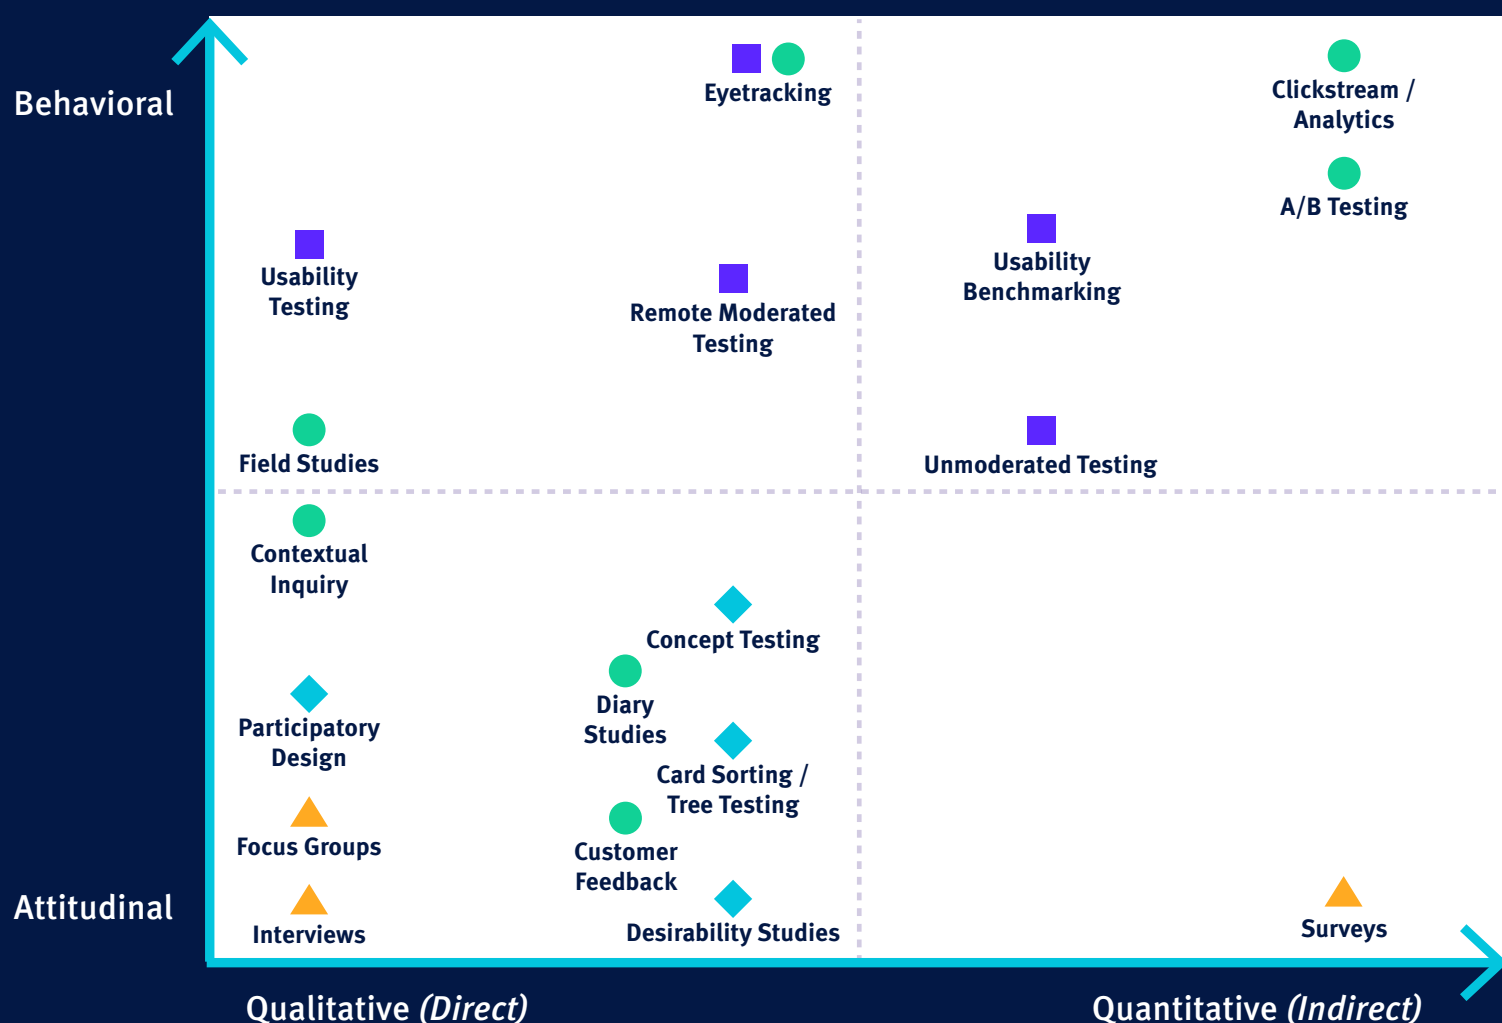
Behavioral

Attitudinal

Eyetracking

Clickstream / Analytics

A/B Testing

Usability Testing

Remote Moderated Testing

Usability Benchmarking

Field Studies

Unmoderated Testing

Contextual Inquiry

Concept Testing

Participatory Design

Diary Studies

Card Sorting / Tree Testing

Focus Groups

Customer Feedback

Interviews

Desirability Studies

Surveys

Qualitative *(Direct)*

Quantitative *(Indirect)*